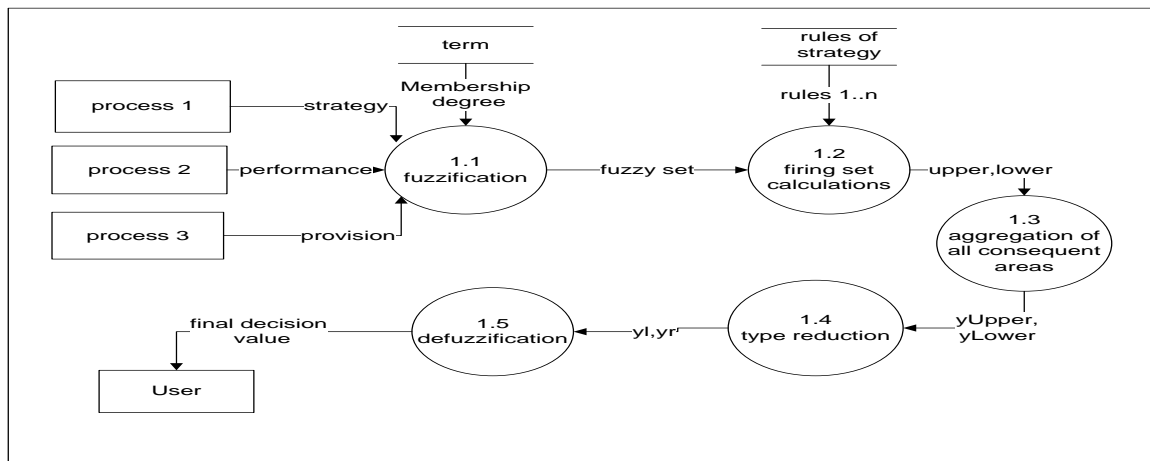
term

Membership degree

rules of strategy

rules 1..n

process 1

strategy

process 2

performance

1.1 fuzzification

fuzzy set

1.2 firing set calculations

upper,lower

process 3

provision

1.3 aggregation of all consequent areas

final decision value

1.5 defuzzification

yl,yr

1.4 type reduction

yUpper, yLower

User